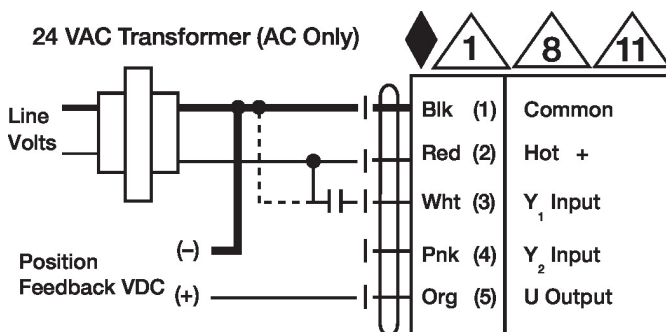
24 VAC Transformer (AC Only)

1

8

11

Line Volts

Position Feedback VDC

(–)

(+)

| | | |
|---|---|---|
| Blk | (1) | Common |
| Red | (2) | Hot + |
| Wht | (3) | $Y_1$ Input |
| Pnk | (4) | $Y_2$ Input |
| Org | (5) | U Output |